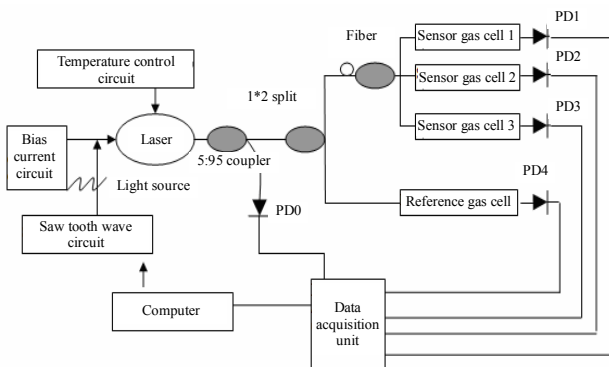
Temperature control circuit

Bias current circuit

Laser

Light source

Saw tooth wave circuit

Computer

5:95 coupler

1*2 split

PD0

Fiber

Sensor gas cell 1

Sensor gas cell 2

Sensor gas cell 3

Reference gas cell

PD1

PD2

PD3

PD4

Data acquisition unit